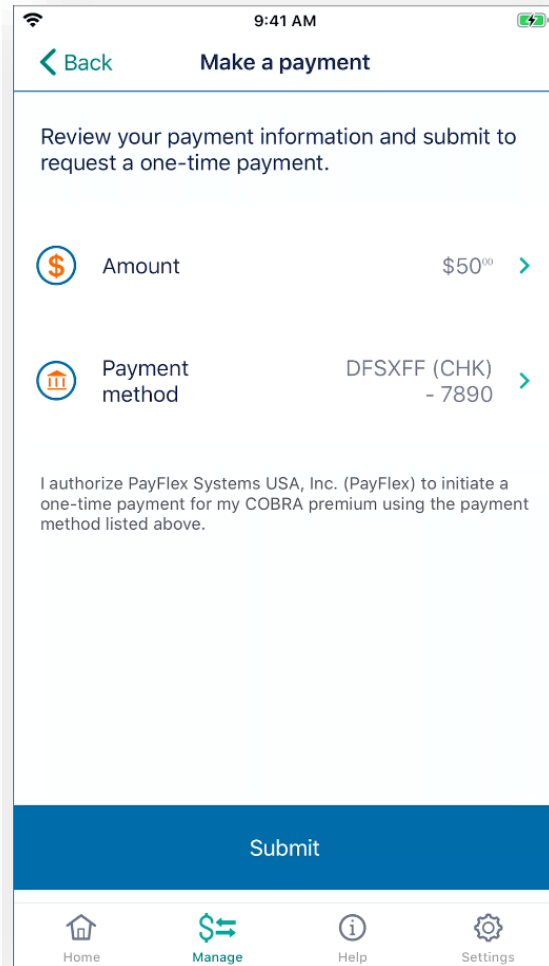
9:41 AM

Back

Make a payment

Review your payment information and submit to request a one-time payment.

Amount

$50$^{00}$

Payment method

DFSXFF (CHK) - 7890

I authorize PayFlex Systems USA, Inc. (PayFlex) to initiate a one-time payment for my COBRA premium using the payment method listed above.

Submit

Home

Manage

Help

Settings